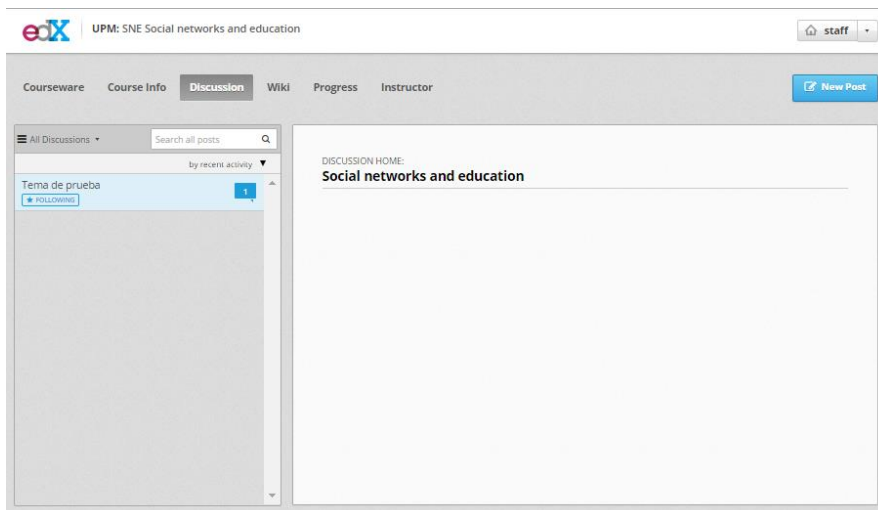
edX UPM: SNE Social networks and education

staff

Courseware Course Info Discussion Wiki Progress Instructor

New Post

All Discussions

Search all posts

by recent activity

Tema de prueba
1
FOLLOWING

DISCUSSION HOME:
Social networks and education